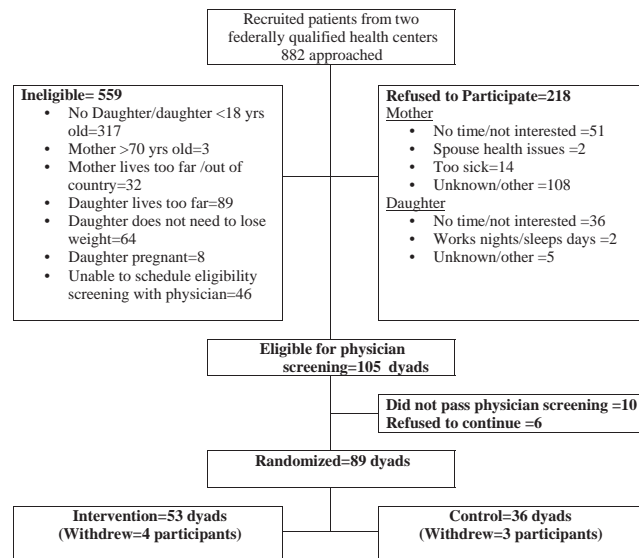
Recruited patients from two federally qualified health centers
882 approached

**Ineligible= 559**
- No Daughter/daughter <18 yrs old=317
- Mother >70 yrs old=3
- Mother lives too far /out of country=32
- Daughter lives too far=89
- Daughter does not need to lose weight=64
- Daughter pregnant=8
- Unable to schedule eligibility screening with physician=46

**Refused to Participate=218**
Mother
- No time/not interested =51
- Spouse health issues =2
- Too sick=14
- Unknown/other =108

Daughter
- No time/not interested =36
- Works nights/sleeps days =2
- Unknown/other =5

**Eligible for physician screening=105 dyads**

**Did not pass physician screening =10**
**Refused to continue =6**

**Randomized=89 dyads**

**Intervention=53 dyads**
**(Withdrew=4 participants)**

**Control=36 dyads**
**(Withdrew=3 participants)**